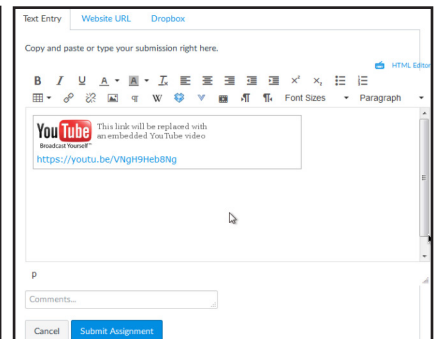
Text Entry Website URL Dropbox

Copy and paste or type your submission right here.

HTML Editor

Font Sizes Paragraph

YouTube Broadcast Yourself™

This link will be replaced with an embedded YouTube video

https://youtu.be/VNgH9Heb8Ng

p

Comments...

Cancel Submit Assignment